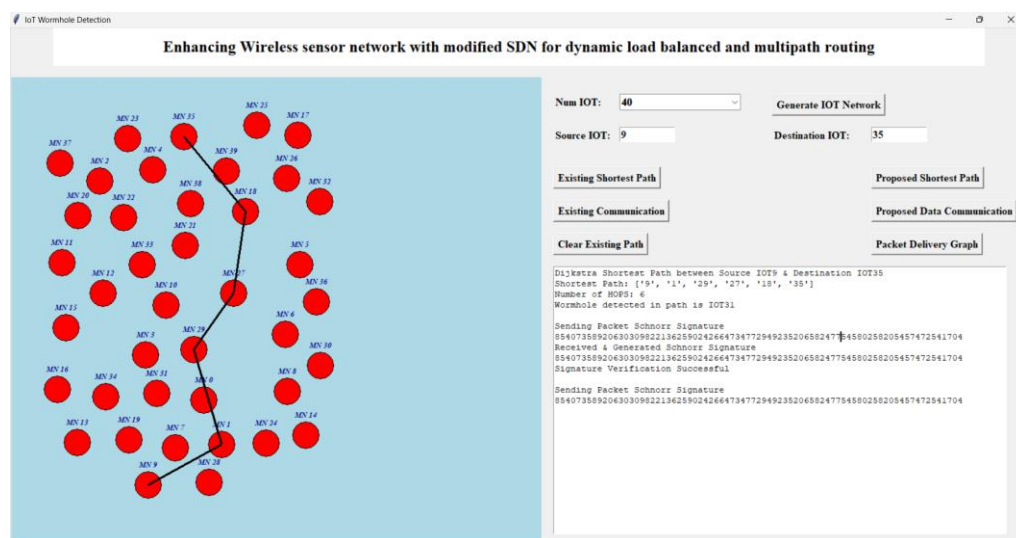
IoT Wormhole Detection

Enhancing Wireless sensor network with modified SDN for dynamic load balanced and multipath routing

MN 37
MN 23
MN 35
MN 25
MN 17
MN 2
MN 4
MN 39
MN 26
MN 32
MN 20
MN 22
MN 38
MN 18
MN 21
MN 11
MN 33
MN 5
MN 12
MN 10
MN 27
MN 36
MN 15
MN 6
MN 3
MN 29
MN 30
MN 16
MN 34
MN 31
MN 0
MN 8
MN 13
MN 19
MN 7
MN 1
MN 24
MN 14
MN 9
MN 28

Num IOT: 40
Generate IOT Network
Source IOT: 9
Destination IOT: 35
Existing Shortest Path
Proposed Shortest Path
Existing Communication
Proposed Data Communication
Clear Existing Path
Packet Delivery Graph

Dijkstra Shortest Path between Source IOT9 & Destination IOT35
Shortest Path: ['9', '1', '29', '27', '18', '35']
Number of HOPS: 6
Wormhole detected in path is IOT31

Sending Packet Schnorr Signature
85407358920630309822136259024266473477294923520658247754580258205457472541704
Received & Generated Schnorr Signature
85407358920630309822136259024266473477294923520658247754580258205457472541704
Signature Verification Successful

Sending Packet Schnorr Signature
85407358920630309822136259024266473477294923520658247754580258205457472541704